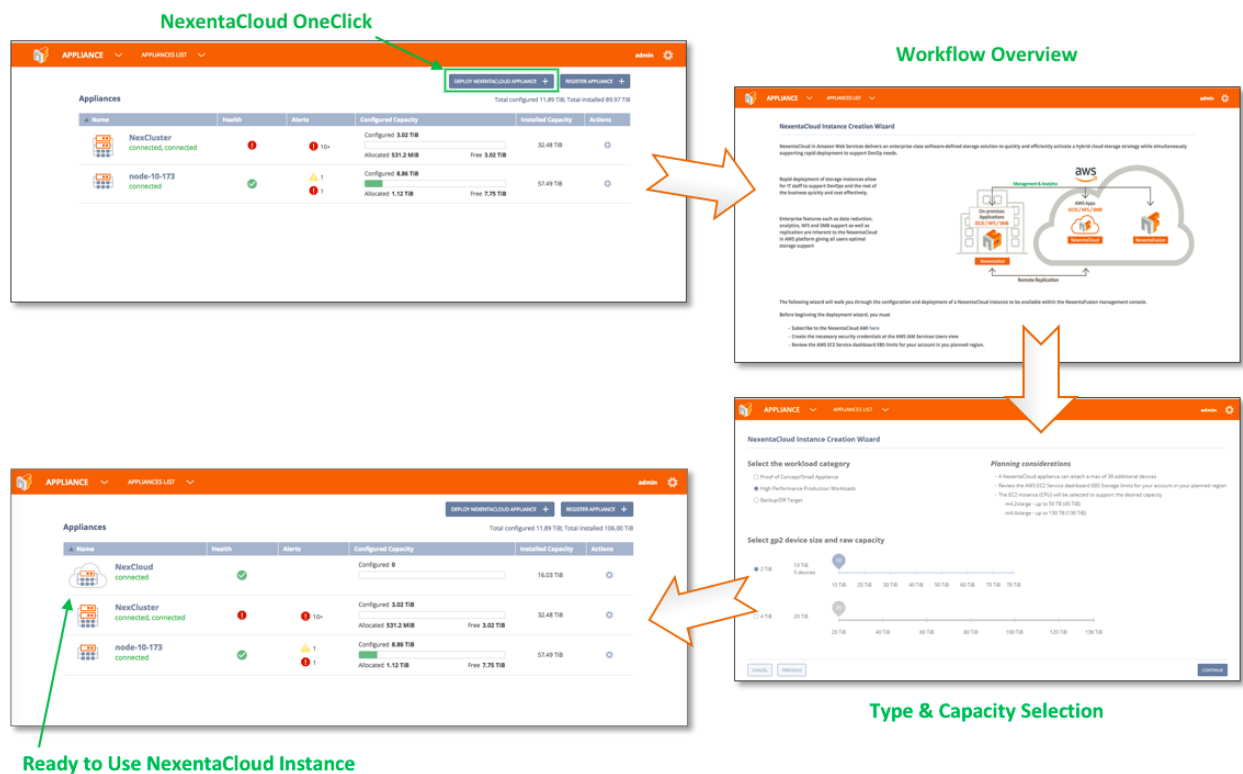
NexentaCloud OneClick

APPLIANCE APPLIANCES LIST admin

DEPLOY NEXENTACLOUD APPLIANCE + REGISTER APPLIANCE +

Appliances

Total configured 11.89 TiB; Total installed 89.97 TiB

| Name | Health | Alerts | Configured Capacity | Installed Capacity | Actions |
|---|---|---|---|---|---|
| NexCluster connected, connected | | 10+ | Configured 3.02 TiB Allocated 531.2 MiB Free 3.02 TiB | 32.48 TiB | |
| node-10-173 connected | | 1 1 | Configured 8.86 TiB Allocated 1.12 TiB Free 7.75 TiB | 57.49 TiB | |

Workflow Overview

APPLIANCE APPLIANCES LIST admin

NexentaCloud Instance Creation Wizard

NexentaCloud in Amazon Web Services delivers an enterprise class software-defined storage solution to quickly and efficiently activate a hybrid cloud storage strategy while simultaneously supporting rapid deployment to support DevOps needs.

Rapid deployment of storage instances allow for IT staff to support DevOps and the rest of the business quickly and cost effectively.

Enterprise features such as data reduction, analytics, NFS and SMB support as well as replication are inherent to the NexentaCloud in AWS platform giving all users optimal storage support

aws

Management & Analytics

On-premises Applications iSCSI / NFS / SMB

AWS Apps iSCSI / NFS / SMB

NexentaStor NexentaCloud NexentaFusion

Remote Replication

The following wizard will walk you through the configuration and deployment of a NexentaCloud instance to be available within the NexentaFusion management console.

Before beginning the deployment wizard, you must

- Subscribe to the NexentaCloud AMI here
- Create the necessary security credentials at the AWS IAM Services Users view
- Review the AWS EC2 Service dashboard EBS limits for your account in you planned region.

APPLIANCE APPLIANCES LIST admin

NexentaCloud Instance Creation Wizard

Select the workload category

Proof of Concept/Small Appliance
High Performance Production Workloads
Backup/DR Target

Planning considerations

- A NexentaCloud appliance can attach a max of 39 additional devices
- Review the AWS EC2 Service dashboard EBS Storage limits for your account in your planned region
- The EC2 instance (CPU) will be selected to support the desired capacity
m4.2xlarge - up to 50 TiB (45 TiB)
m4.4xlarge - up to 150 TiB (136 TiB)

Select gp2 device size and raw capacity

2 TiB 10 TiB 5 devices 10 TiB 20 TiB 30 TiB 40 TiB 50 TiB 60 TiB 70 TiB 78 TiB

4 TiB 20 TiB 20 TiB 40 TiB 60 TiB 80 TiB 100 TiB 120 TiB 136 TiB

CANCEL PREVIOUS CONTINUE

Type & Capacity Selection

APPLIANCE APPLIANCES LIST admin

DEPLOY NEXENTACLOUD APPLIANCE + REGISTER APPLIANCE +

Appliances

Total configured 11.89 TiB; Total installed 106.00 TiB

| Name | Health | Alerts | Configured Capacity | Installed Capacity | Actions |
|---|---|---|---|---|---|
| NexCloud connected | | | Configured 0 | 16.03 TiB | |
| NexCluster connected, connected | | 10+ | Configured 3.02 TiB Allocated 531.2 MiB Free 3.02 TiB | 32.48 TiB | |
| node-10-173 connected | | 1 1 | Configured 8.86 TiB Allocated 1.12 TiB Free 7.75 TiB | 57.49 TiB | |

Ready to Use NexentaCloud Instance